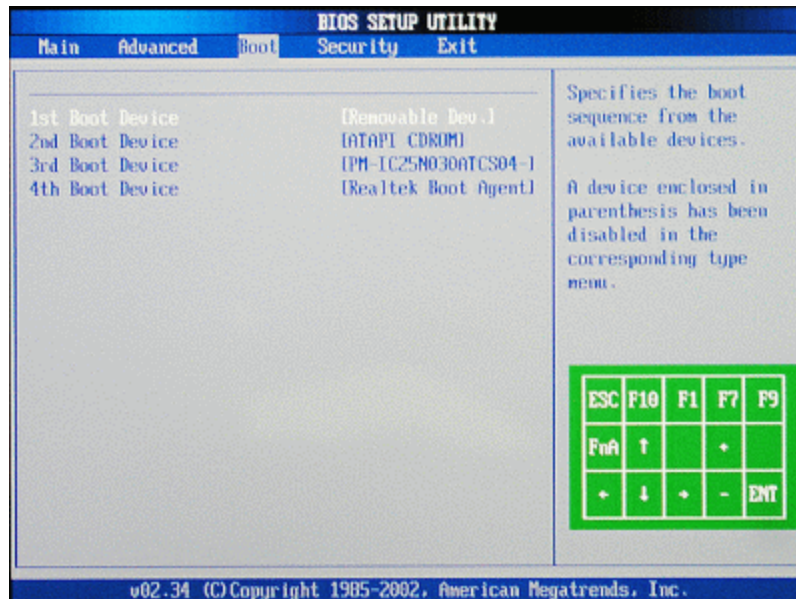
BIOS SETUP UTILITY

Main Advanced Boot Security Exit

1st Boot Device [Removable Dev.]
2nd Boot Device [ATAPI CDROM]
3rd Boot Device [PM-IC25N030ATCS04-]
4th Boot Device [Realtek Boot Agent]

Specifies the boot sequence from the available devices.

A device enclosed in parenthesis has been disabled in the corresponding type menu.

| ESC | F10 | F1 | F7 | F9 |
|---|---|---|---|---|
| FnA | ↑ | | + | |
| ← | ↓ | → | - | ENT |

v02.34 (C)Copyright 1985-2002, American Megatrends, Inc.